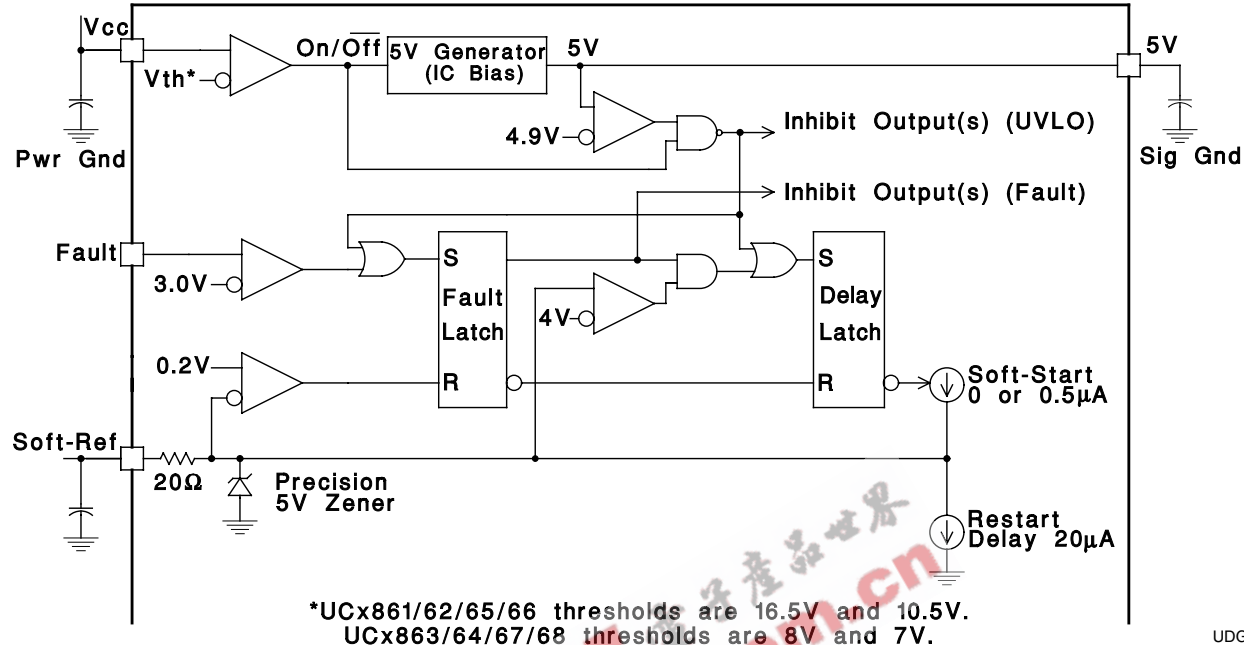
Vcc
Vth*
On/$\overline{Off}$
5V Generator (IC Bias)
5V
5V
Pwr Gnd
4.9V
Inhibit Output(s) (UVLO)
Sig Gnd
Inhibit Output(s) (Fault)
Fault
3.0V
S
Fault
Latch
R
4V
S
Delay
Latch
R
0.2V
Soft-Start 0 or 0.5μA
Soft-Ref
20Ω
Precision 5V Zener
Restart Delay 20μA
电子产品世界
.com.cn
*UCx861/62/65/66 thresholds are 16.5V and 10.5V.
UCx863/64/67/68 thresholds are 8V and 7V.
UDG